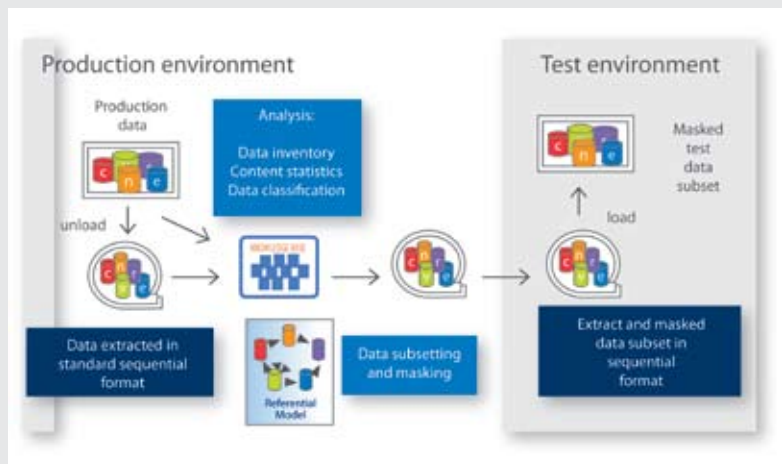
Production environment

Production data

Analysis:

Data inventory
Content statistics
Data classification

unload

Data extracted in standard sequential format

Referential Model

Data subsetting and masking

Test environment

Masked test data subset

load

Extract and masked data subset in sequential format